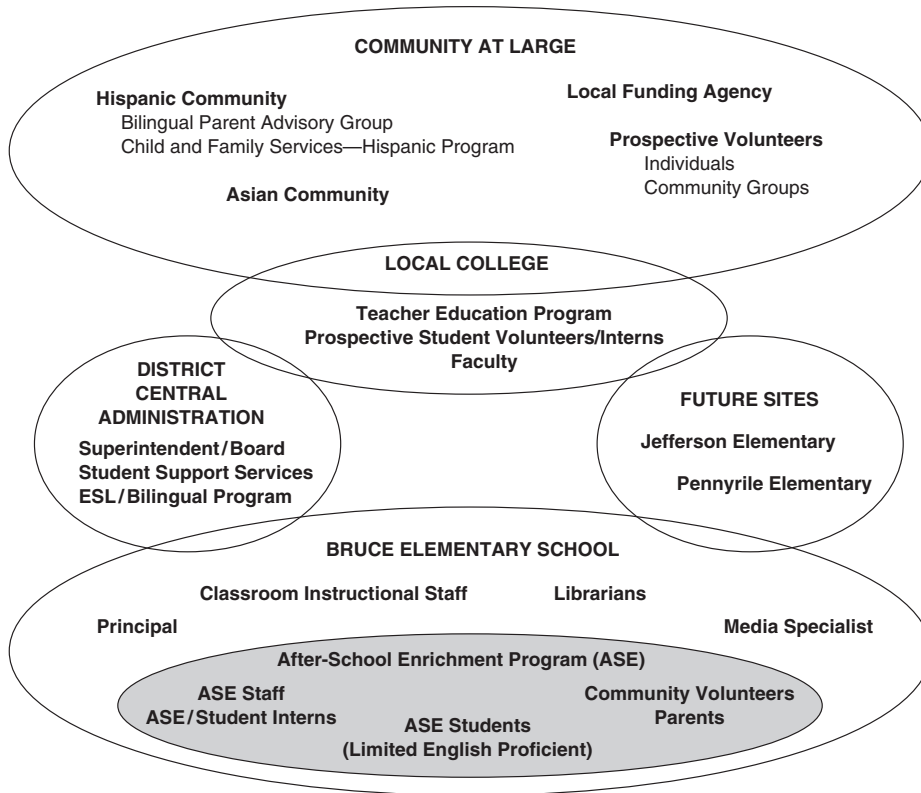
COMMUNITY AT LARGE

Hispanic Community
Bilingual Parent Advisory Group
Child and Family Services—Hispanic Program

Local Funding Agency

Prospective Volunteers
Individuals
Community Groups

Asian Community

LOCAL COLLEGE

Teacher Education Program
Prospective Student Volunteers/Interns
Faculty

DISTRICT CENTRAL ADMINISTRATION

Superintendent/Board
Student Support Services
ESL/Bilingual Program

FUTURE SITES

Jefferson Elementary

Pennyrile Elementary

BRUCE ELEMENTARY SCHOOL

Classroom Instructional Staff

Librarians

Principal

Media Specialist

After-School Enrichment Program (ASE)

ASE Staff
ASE/Student Interns

Community Volunteers
Parents

ASE Students
(Limited English Proficient)